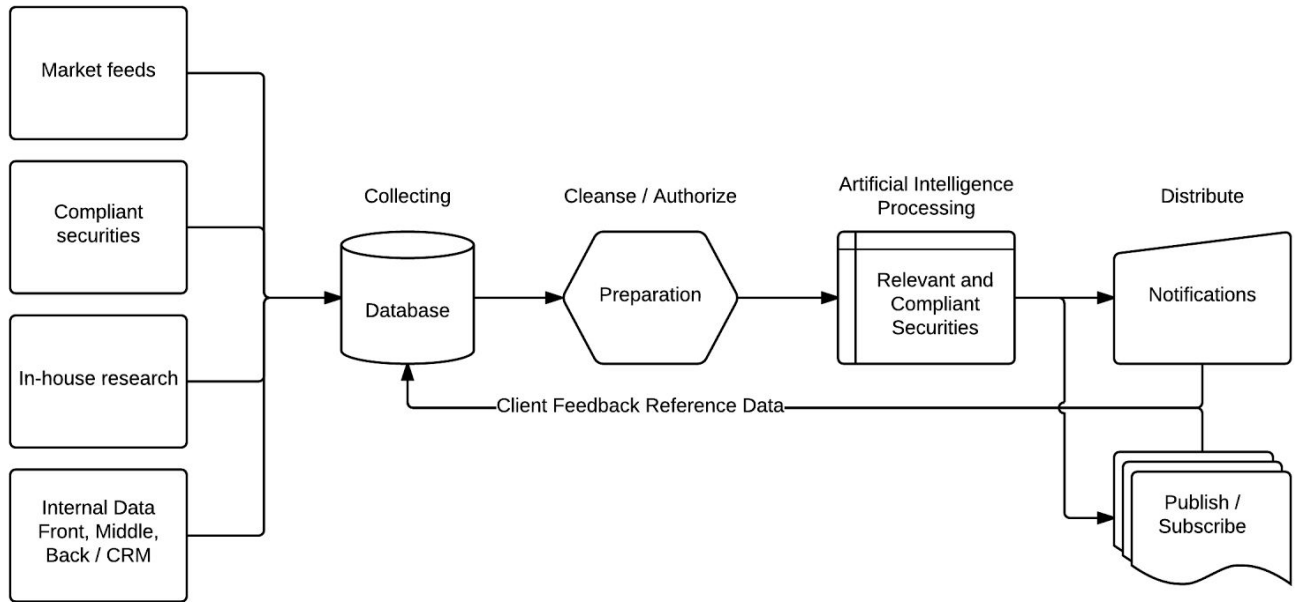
Market feeds

Compliant securities

In-house research

Internal Data Front, Middle, Back / CRM

Collecting

Database

Cleanse / Authorize

Preparation

Artificial Intelligence Processing

Relevant and Compliant Securities

Distribute

Notifications

Publish / Subscribe

Client Feedback Reference Data